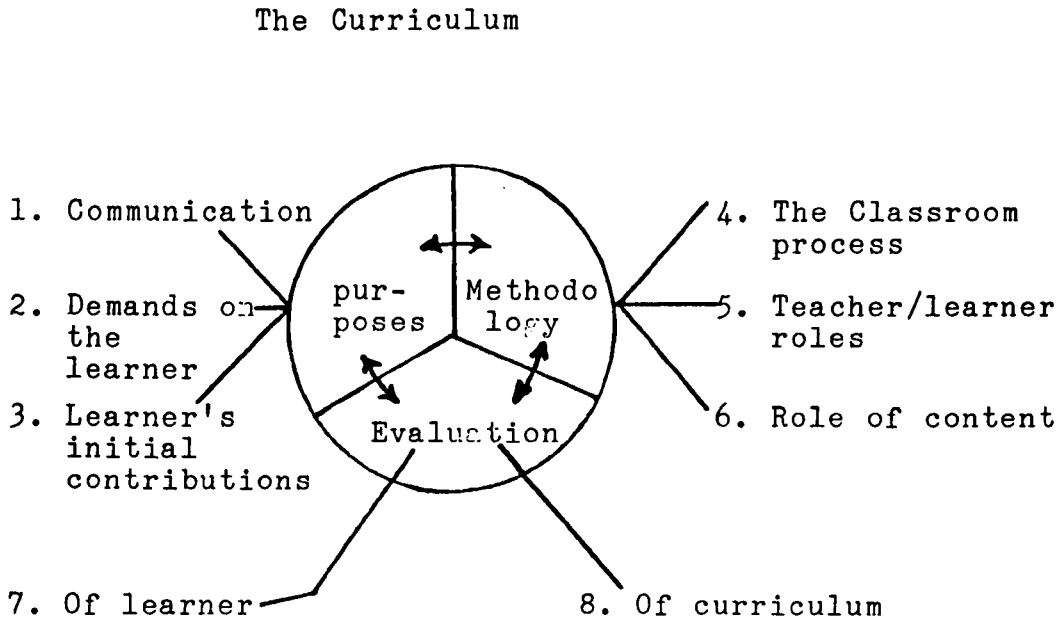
The Curriculum

1. Communication

2. Demands on the learner

3. Learner's initial contributions

purposes

Methodology

Evaluation

4. The Classroom process

5. Teacher/learner roles

6. Role of content

7. Of learner

8. Of curriculum